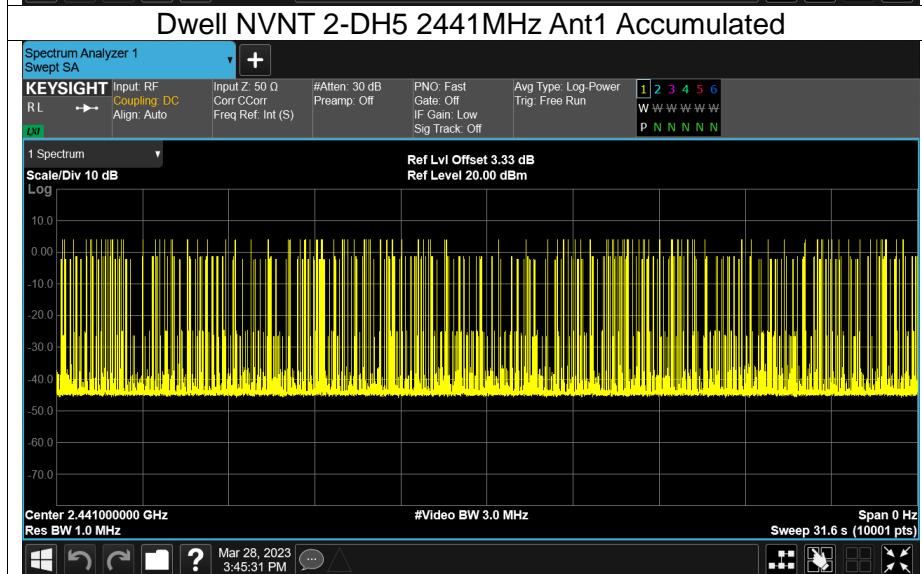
Dwell NVNT 2-DH5 2441MHz Ant1 Accumulated

Spectrum Analyzer 1
Swept SA

KEYSIGHT
RL
LXI

Input: RF
Coupling: DC
Align: Auto

Input Z: 50 Ω
Corr CCorr
Freq Ref: Int (S)

#Atten: 30 dB
Preamp: Off

PNO: Fast
Gate: Off
IF Gain: Low
Sig Track: Off

Avg Type: Log-Power
Trig: Free Run

1 2 3 4 5 6
W W W W W W
P N N N N N

1 Spectrum

Scale/Div 10 dB
Log

Ref Lvl Offset 3.33 dB
Ref Level 20.00 dBm

10.0
0.00
-10.0
-20.0
-30.0
-40.0
-50.0
-60.0
-70.0

Center 2.441000000 GHz
Res BW 1.0 MHz

#Video BW 3.0 MHz

Span 0 Hz
Sweep 31.6 s (10001 pts)

Mar 28, 2023
3:45:31 PM